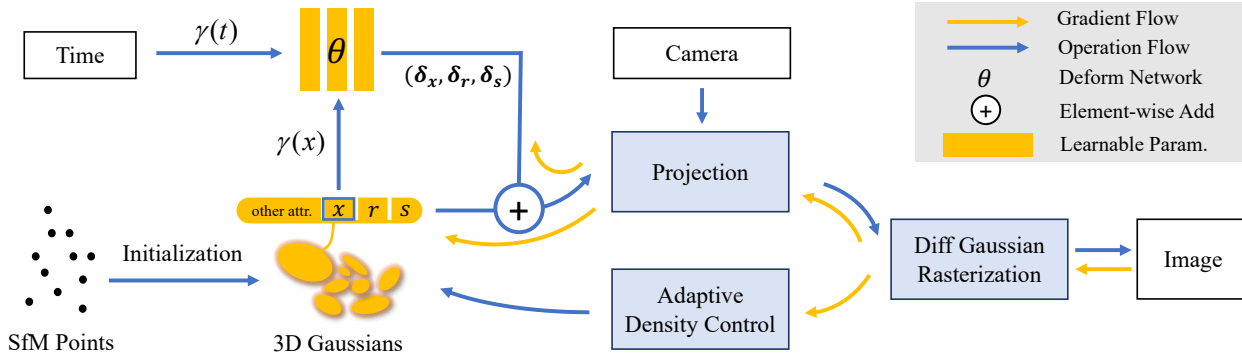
Time
$\gamma(t)$
$\theta$
$(\boldsymbol{\delta_x}, \boldsymbol{\delta_r}, \boldsymbol{\delta_s})$
$\gamma(x)$
other attr. $x$ $r$ $s$
Camera
Projection
Gradient Flow
Operation Flow
$\theta$ Deform Network
$+$ Element-wise Add
Learnable Param.
Initialization
SfM Points
3D Gaussians
Adaptive Density Control
Diff Gaussian Rasterization
Image